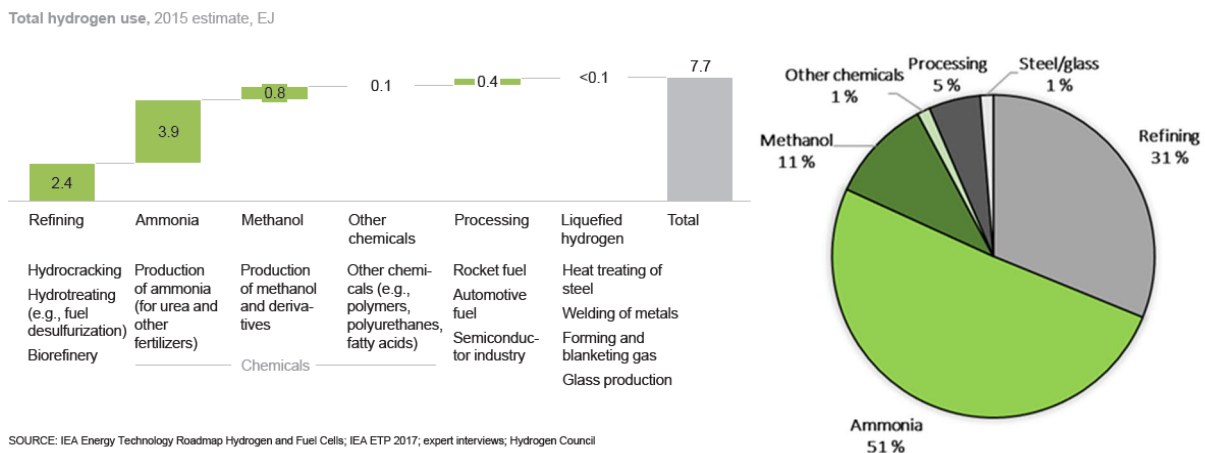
Total hydrogen use, 2015 estimate, EJ

2.4
3.9
0.8
0.1
0.4
<0.1
7.7

Refining
Ammonia
Methanol
Other chemicals
Processing
Liquefied hydrogen
Total

Hydrocracking
Hydrotreating (e.g., fuel desulfurization)
Biorefinery

Production of ammonia (for urea and other fertilizers)

Production of methanol and derivatives

Other chemicals (e.g., polymers, polyurethanes, fatty acids)

Chemicals

Rocket fuel
Automotive fuel
Semiconductor industry

Heat treating of steel
Welding of metals
Forming and blanketing gas
Glass production

SOURCE: IEA Energy Technology Roadmap Hydrogen and Fuel Cells; IEA ETP 2017; expert interviews; Hydrogen Council

Other chemicals 1 %
Processing 5 %
Steel/glass 1 %
Methanol 11 %
Refining 31 %
Ammonia 51 %